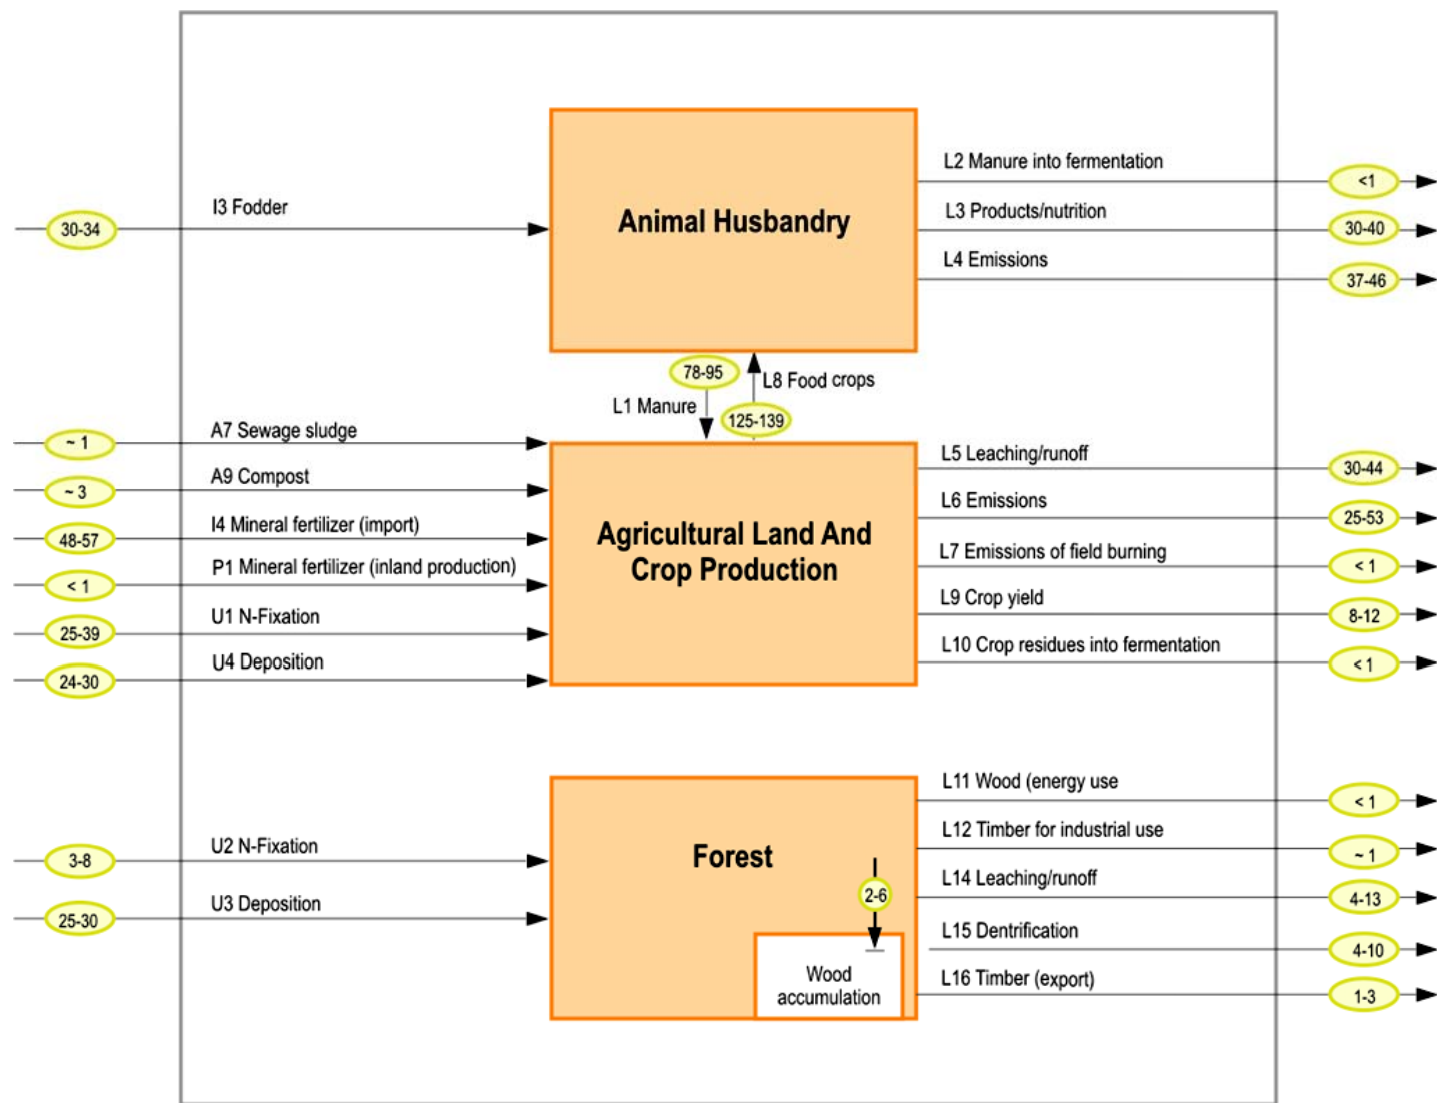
30-34
I3 Fodder

Animal Husbandry

L2 Manure into fermentation
<1
L3 Products/nutrition
30-40
L4 Emissions
37-46

78-95
L1 Manure
L8 Food crops
125-139

~ 1
A7 Sewage sludge
~ 3
A9 Compost
48-57
I4 Mineral fertilizer (import)
< 1
P1 Mineral fertilizer (inland production)
25-39
U1 N-Fixation
24-30
U4 Deposition

Agricultural Land And Crop Production

L5 Leaching/runoff
30-44
L6 Emissions
25-53
L7 Emissions of field burning
< 1
L9 Crop yield
8-12
L10 Crop residues into fermentation
< 1

3-8
U2 N-Fixation
25-30
U3 Deposition

Forest

2-6

Wood accumulation

L11 Wood (energy use
< 1
L12 Timber for industrial use
~ 1
L14 Leaching/runoff
4-13
L15 Dentrification
4-10
L16 Timber (export)
1-3